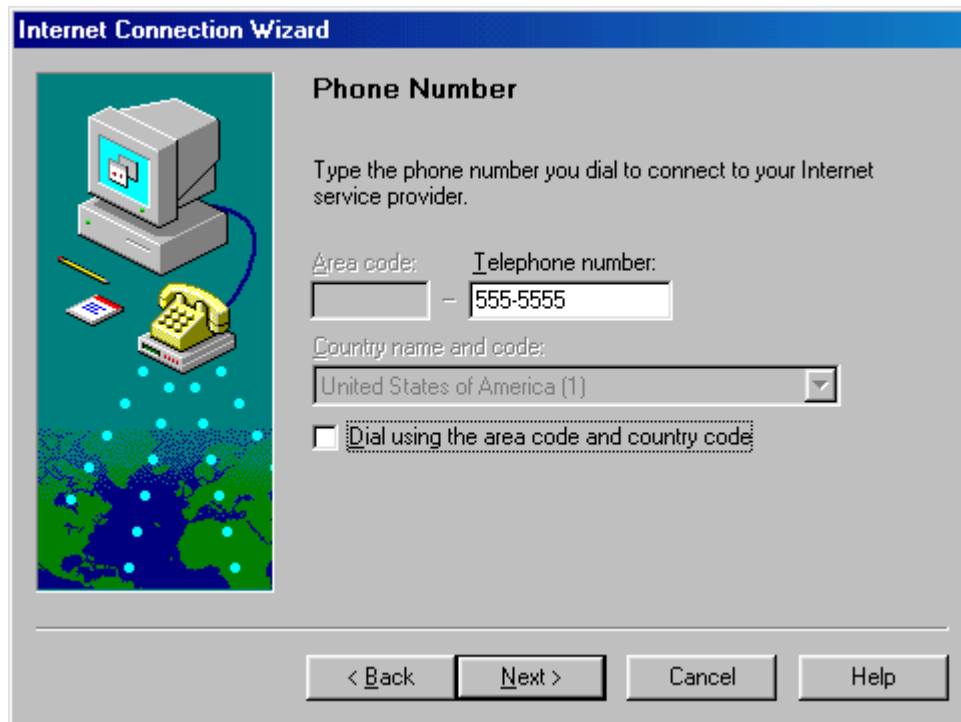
Internet Connection Wizard

Phone Number

Type the phone number you dial to connect to your Internet service provider.

Area code:

Telephone number:

–

555-5555

Country name and code:

United States of America (1)

Dial using the area code and country code

< Back

Next >

Cancel

Help